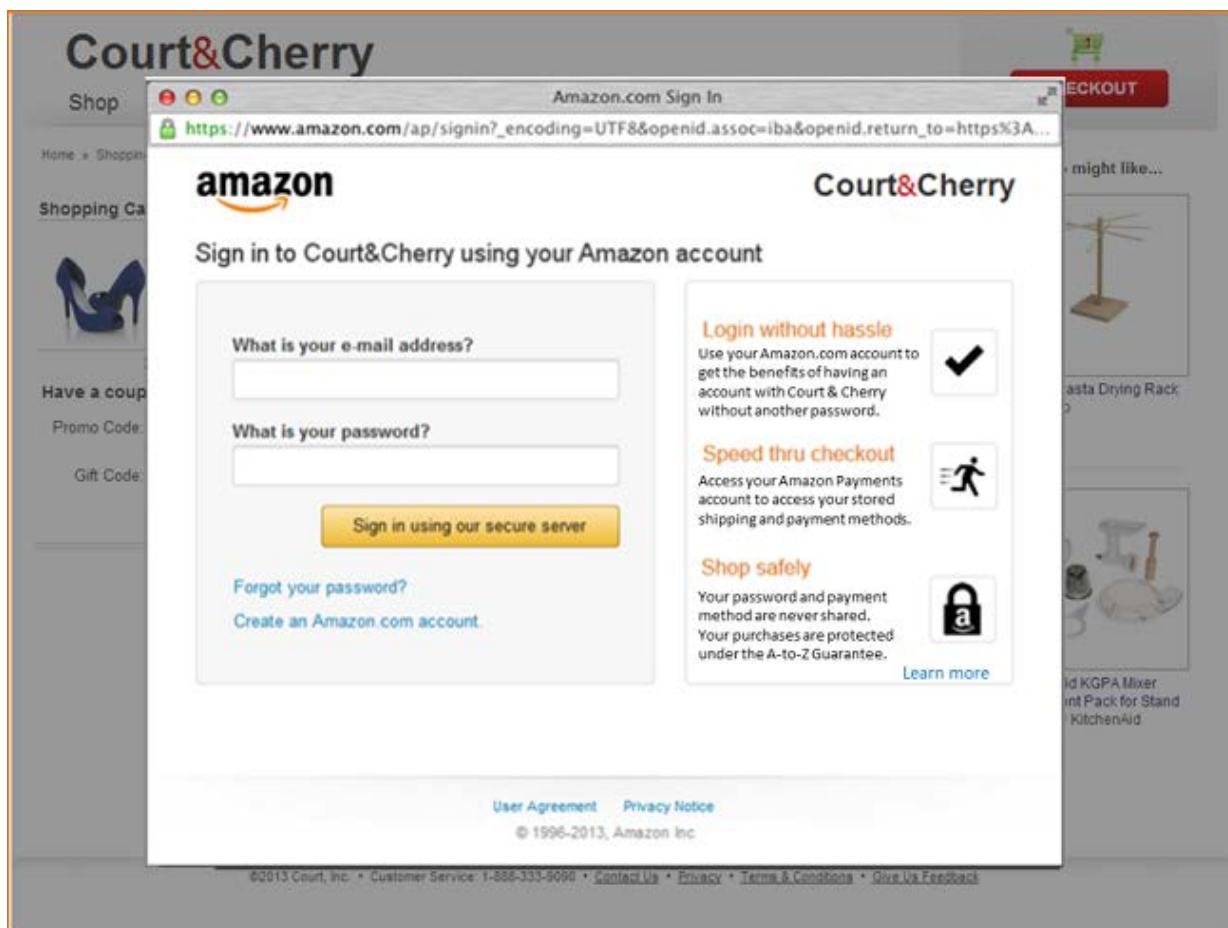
Court&Cherry

Shop

ECKOUT

Home » Shoppin

Shopping Ca

Have a coup

Promo Code:

Gift Code:

might like...

asta Drying Rack

id KGPA Mixer
nt Pack for Stand
KitchenAid

Amazon.com Sign In

https://www.amazon.com/ap/signin?_encoding=UTF8&openid.assoc=iba&openid.return_to=https%3A...

amazon

Court&Cherry

Sign in to Court&Cherry using your Amazon account

What is your e-mail address?

What is your password?

Sign in using our secure server

Forgot your password?

Create an Amazon.com account.

Login without hassle
Use your Amazon.com account to get the benefits of having an account with Court & Cherry without another password.

Speed thru checkout
Access your Amazon Payments account to access your stored shipping and payment methods.

Shop safely
Your password and payment method are never shared. Your purchases are protected under the A-to-Z Guarantee.

Learn more

User Agreement Privacy Notice
© 1996-2013, Amazon Inc

©2013 Court, Inc. • Customer Service: 1-888-333-9090 • Contact Us • Privacy • Terms & Conditions • Give Us Feedback